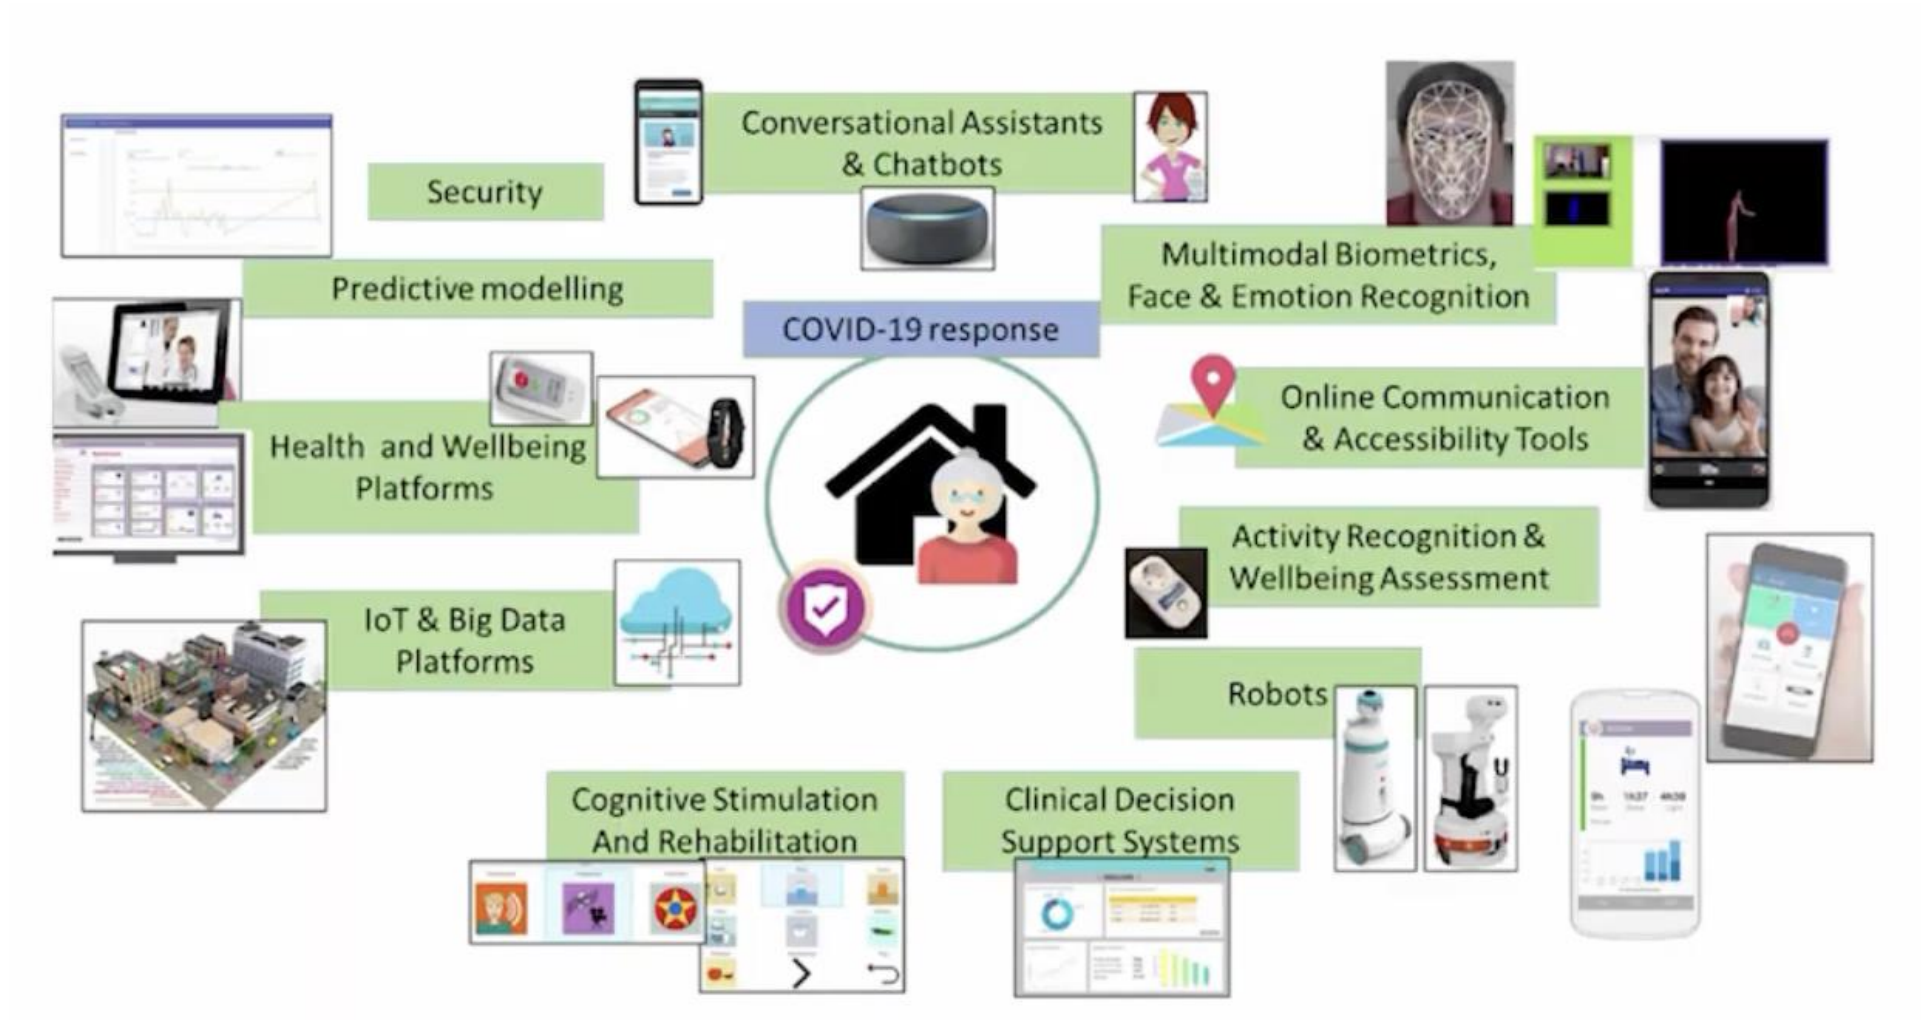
Conversational Assistants & Chatbots

Security

Multimodal Biometrics, Face & Emotion Recognition

Predictive modelling

COVID-19 response

Online Communication & Accessibility Tools

Health and Wellbeing Platforms

Activity Recognition & Wellbeing Assessment

IoT & Big Data Platforms

Robots

Cognitive Stimulation And Rehabilitation

Clinical Decision Support Systems